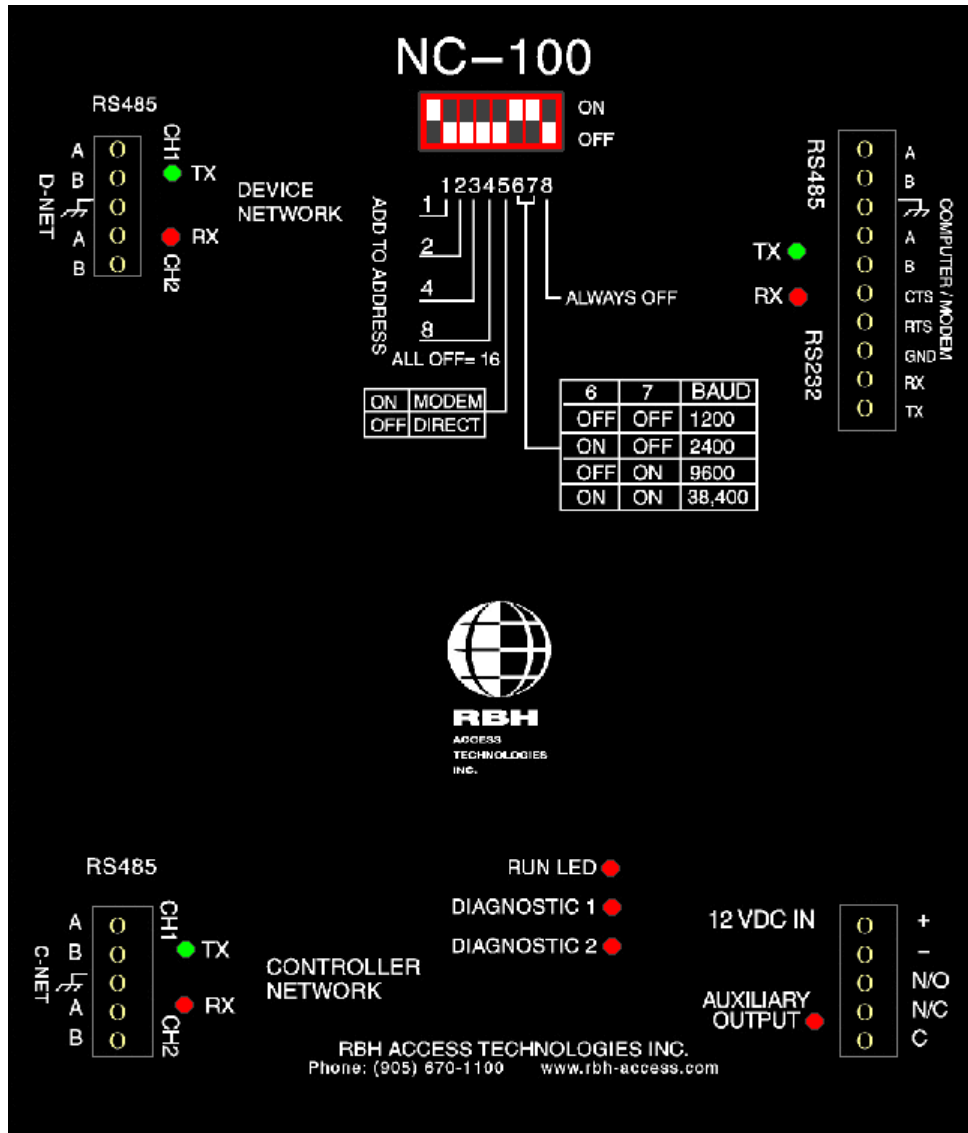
NC–100

ON
OFF

RS485
D-NET
A
B
A
B
CH1
TX
RX
CH2

DEVICE NETWORK

ADD TO ADDRESS
12345678
1
2
4
8
ALL OFF= 16
ALWAYS OFF

| ON | MODEM |
|---|---|
| OFF | DIRECT |

| 6 | 7 | BAUD |
|---|---|---|
| OFF | OFF | 1200 |
| ON | OFF | 2400 |
| OFF | ON | 9600 |
| ON | ON | 38,400 |

RS485
TX
RX
RS232
A
B
A
B
CTS
RTS
GND
RX
TX
COMPUTER / MODEM

RBH
ACCESS
TECHNOLOGIES
INC.

RS485
C-NET
A
B
A
B
CH1
TX
RX
CH2

CONTROLLER NETWORK

RUN LED
DIAGNOSTIC 1
DIAGNOSTIC 2

12 VDC IN
+
–
N/O
N/C
C
AUXILIARY OUTPUT

RBH ACCESS TECHNOLOGIES INC.
Phone: (905) 670-1100 www.rbh-access.com